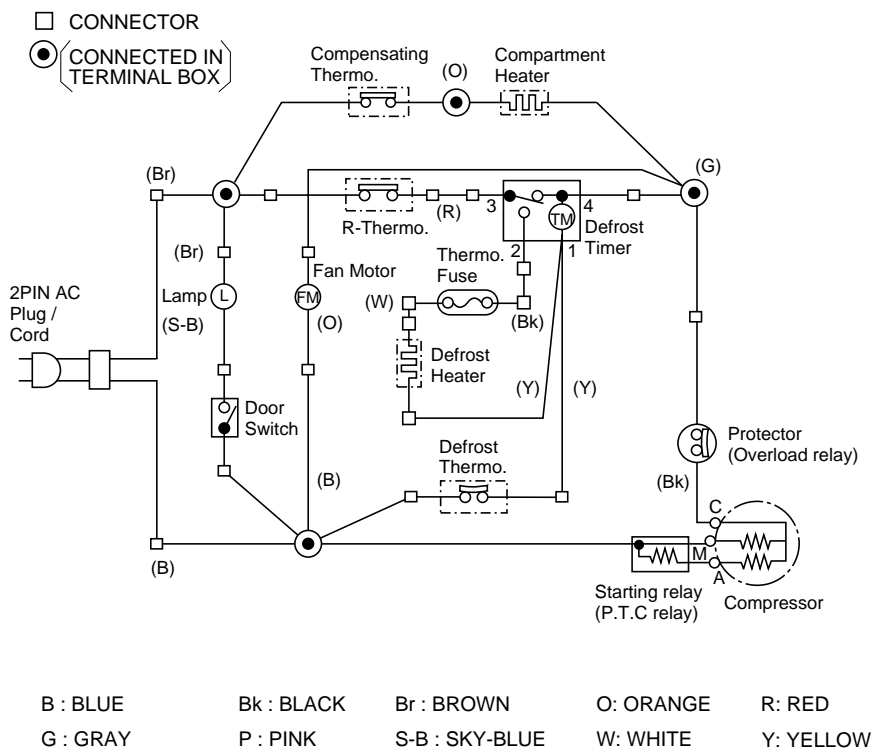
CONNECTOR

CONNECTED IN TERMINAL BOX

Compensating Thermo.

(O)

Compartment Heater

(Br)

(G)

R-Thermo.

(R)

3

4

TM

Defrost Timer

(Br)

2

1

Thermo. Fuse

Fan Motor

2PIN AC Plug / Cord

Lamp

L

FM

(W)

(Bk)

(S-B)

(O)

Defrost Heater

(Y)

(Y)

Door Switch

Defrost Thermo.

Protector (Overload relay)

(B)

(Bk)

C

M

A

(B)

Starting relay (P.T.C relay)

Compressor

| B : BLUE | Bk : BLACK | Br : BROWN | O: ORANGE | R: RED |
|---|---|---|---|---|
| G : GRAY | P : PINK | S-B : SKY-BLUE | W: WHITE | Y: YELLOW |